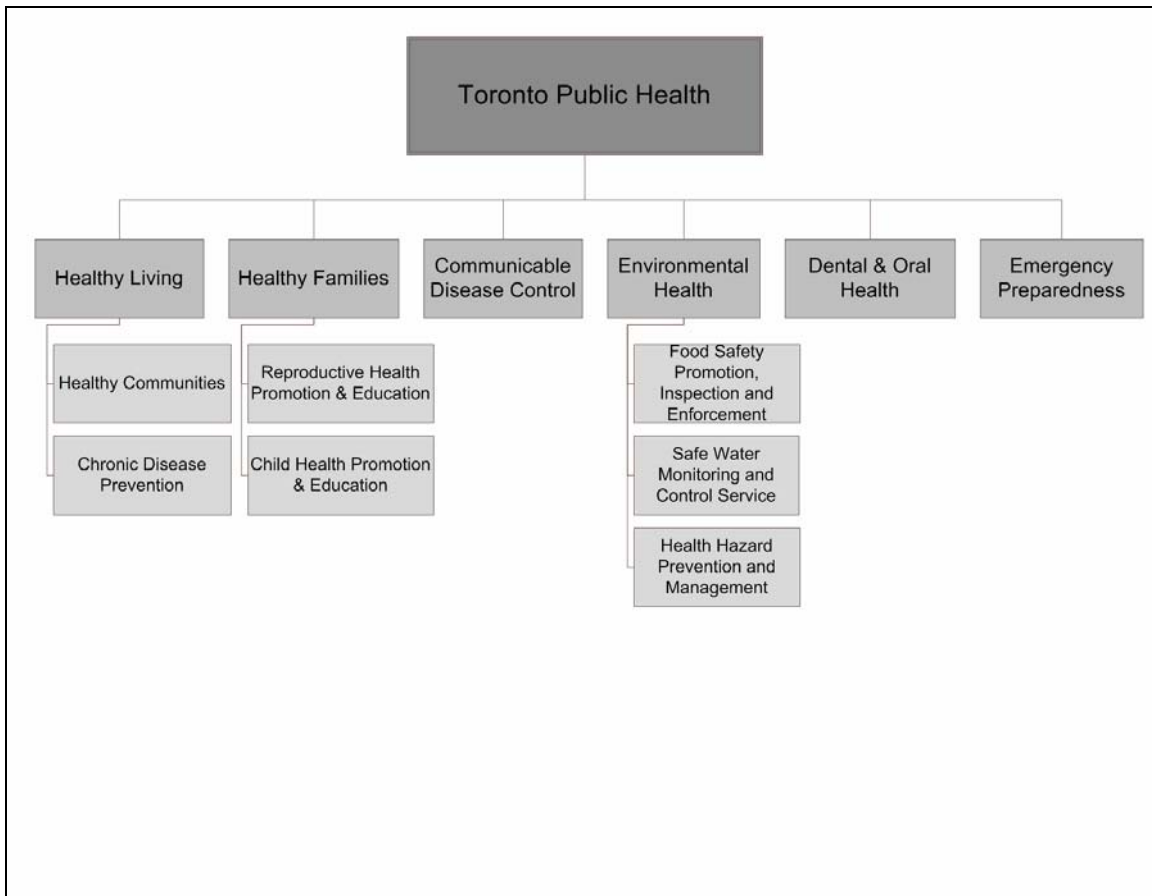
Toronto Public Health

Healthy Living

Healthy Communities

Chronic Disease Prevention

Healthy Families

Reproductive Health Promotion & Education

Child Health Promotion & Education

Communicable Disease Control

Environmental Health

Food Safety Promotion, Inspection and Enforcement

Safe Water Monitoring and Control Service

Health Hazard Prevention and Management

Dental & Oral Health

Emergency Preparedness